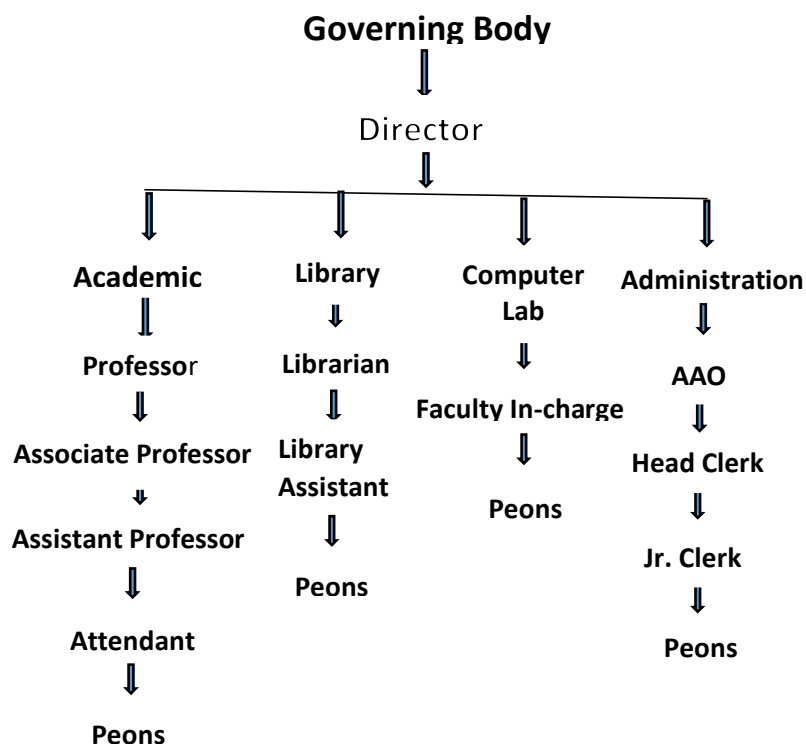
Governing Body

Director

Academic

Professor

Associate Professor

Assistant Professor

Attendant

Peons

Library

Librarian

Library Assistant

Peons

Computer Lab

Faculty In-charge

Peons

Administration

AAO

Head Clerk

Jr. Clerk

Peons